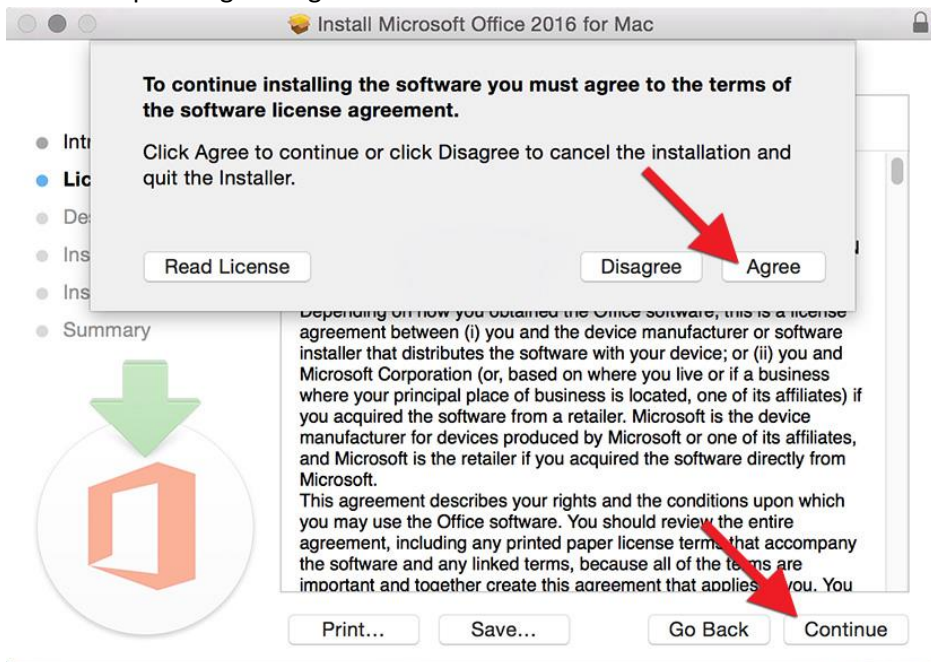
Install Microsoft Office 2016 for Mac

To continue installing the software you must agree to the terms of the software license agreement.

Click Agree to continue or click Disagree to cancel the installation and quit the Installer.

Read License

Disagree

Agree

Intr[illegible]

Lic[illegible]

De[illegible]

Ins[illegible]

Ins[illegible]

Summary

Depending on how you obtained the Office software, this is a license agreement between (i) you and the device manufacturer or software installer that distributes the software with your device; or (ii) you and Microsoft Corporation (or, based on where you live or if a business where your principal place of business is located, one of its affiliates) if you acquired the software from a retailer. Microsoft is the device manufacturer for devices produced by Microsoft or one of its affiliates, and Microsoft is the retailer if you acquired the software directly from Microsoft.
This agreement describes your rights and the conditions upon which you may use the Office software. You should review the entire agreement, including any printed paper license terms that accompany the software and any linked terms, because all of the terms are important and together create this agreement that applies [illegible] you. You

Print...

Save...

Go Back

Continue